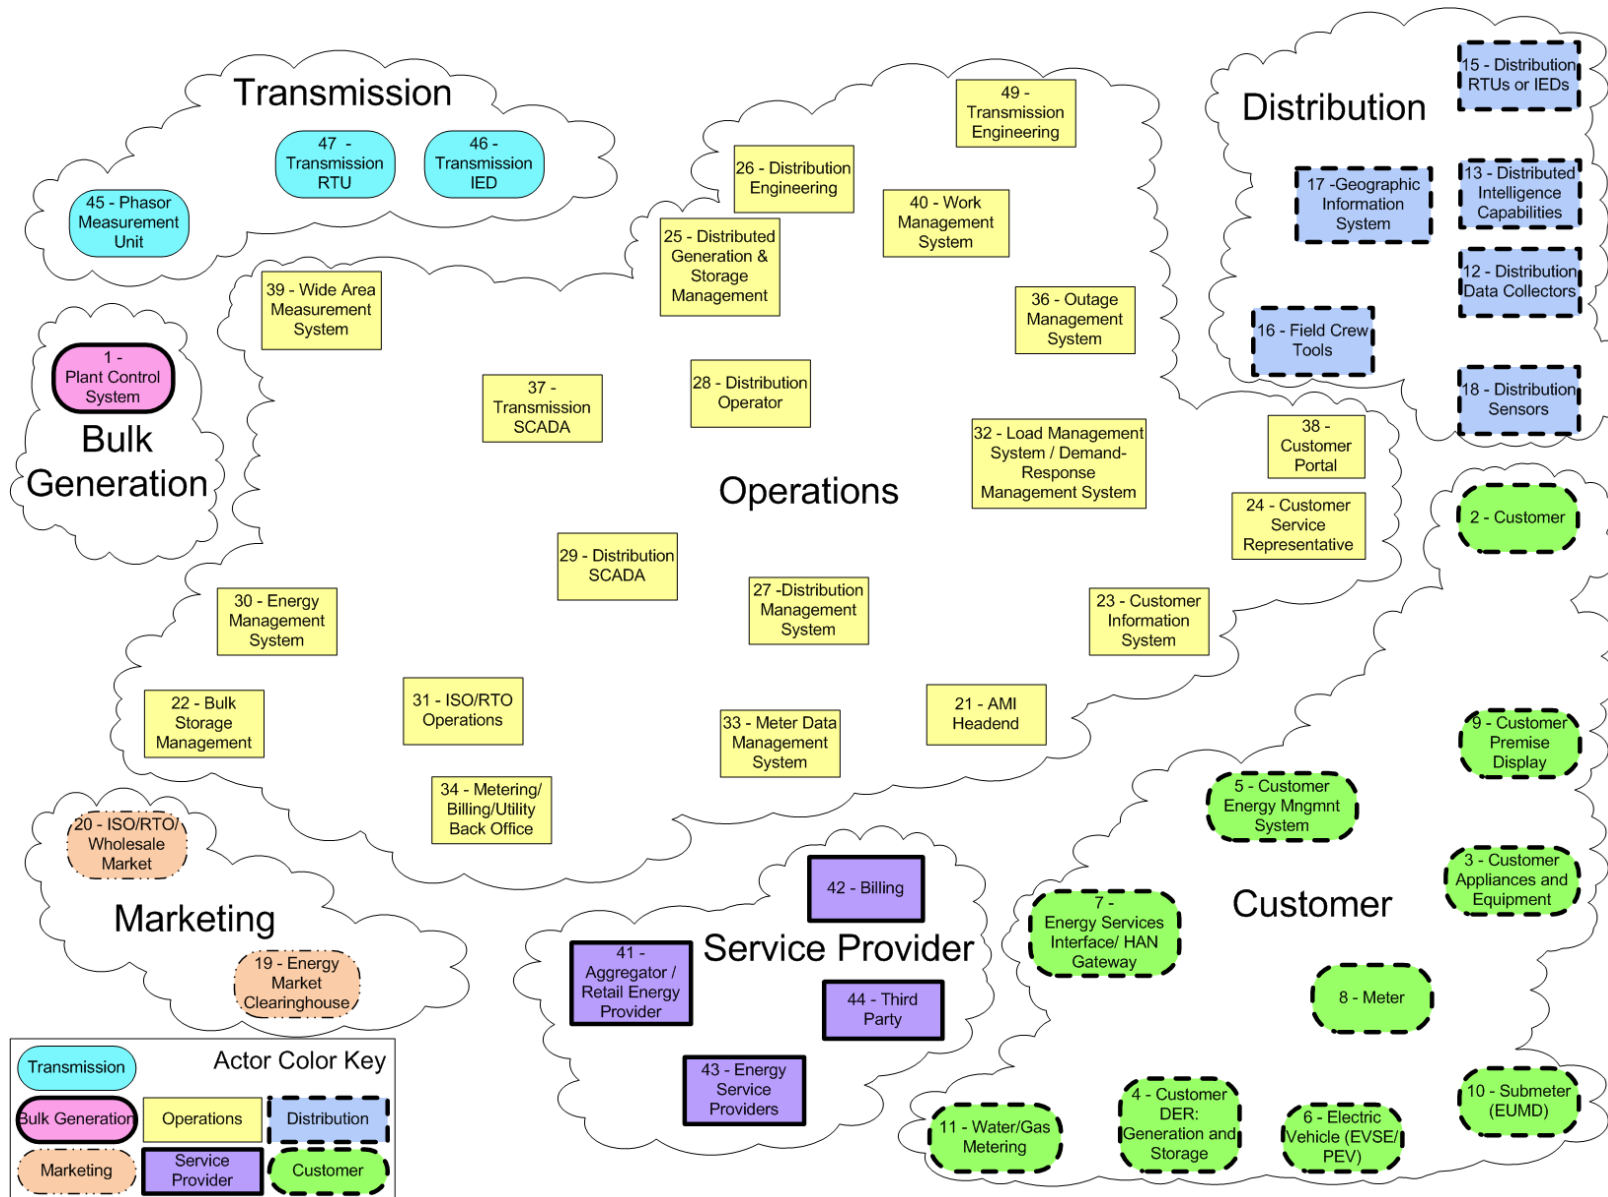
Transmission

47 - Transmission RTU

46 - Transmission IED

45 - Phasor Measurement Unit

Distribution

15 - Distribution RTUs or IEDs

17 -Geographic Information System

13 - Distributed Intelligence Capabilities

12 - Distribution Data Collectors

16 - Field Crew Tools

18 - Distribution Sensors

49 - Transmission Engineering

26 - Distribution Engineering

40 - Work Management System

25 - Distributed Generation & Storage Management

39 - Wide Area Measurement System

36 - Outage Management System

1 - Plant Control System

Bulk Generation

37 - Transmission SCADA

28 - Distribution Operator

32 - Load Management System / Demand-Response Management System

38 - Customer Portal

Operations

24 - Customer Service Representative

2 - Customer

29 - Distribution SCADA

30 - Energy Management System

27 -Distribution Management System

23 - Customer Information System

22 - Bulk Storage Management

31 - ISO/RTO Operations

33 - Meter Data Management System

21 - AMI Headend

9 - Customer Premise Display

34 - Metering/ Billing/Utility Back Office

5 - Customer Energy Mngmnt System

20 - ISO/RTO/ Wholesale Market

42 - Billing

3 - Customer Appliances and Equipment

Marketing

7 - Energy Services Interface/ HAN Gateway

Customer

Service Provider

41 - Aggregator / Retail Energy Provider

19 - Energy Market Clearinghouse

44 - Third Party

8 - Meter

Transmission

Actor Color Key

43 - Energy Service Providers

10 - Submeter (EUMD)

Bulk Generation

Operations

Distribution

4 - Customer DER: Generation and Storage

11 - Water/Gas Metering

6 - Electric Vehicle (EVSE/ PEV)

Marketing

Service Provider

Customer